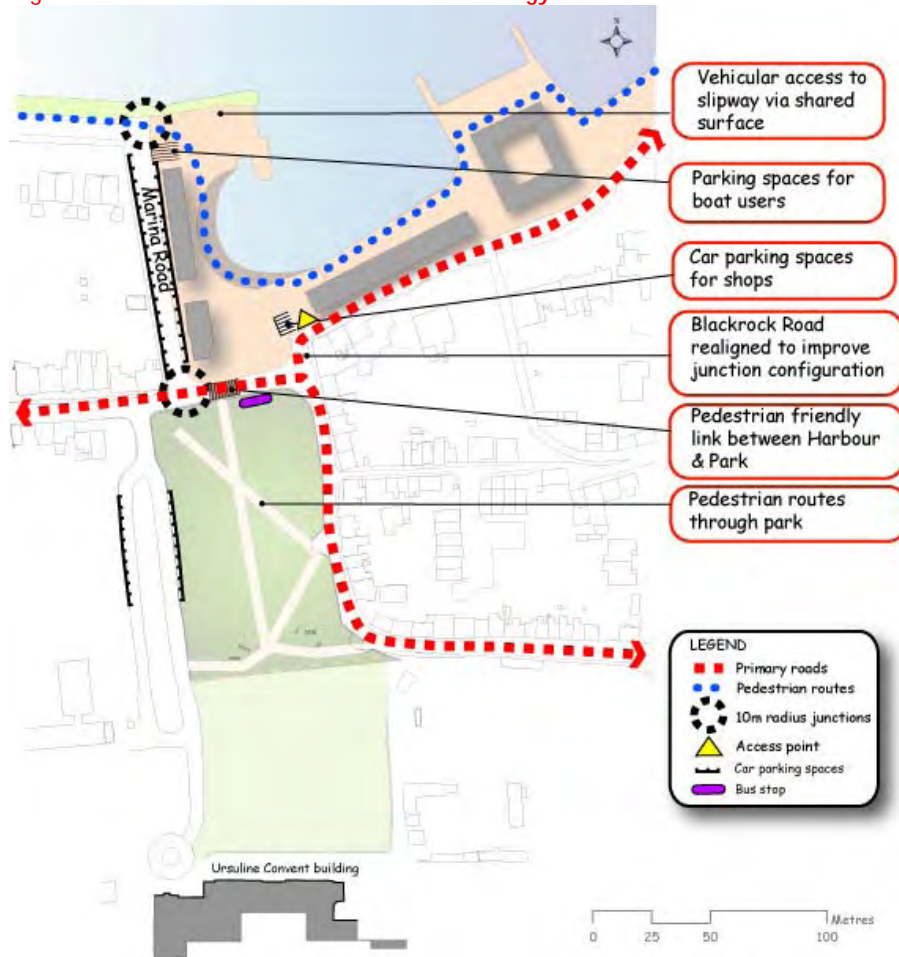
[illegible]

N

Vehicular access to slipway via shared surface

Parking spaces for boat users

Car parking spaces for shops

Blackrock Road realigned to improve junction configuration

Pedestrian friendly link between Harbour & Park

Pedestrian routes through park

Marina Road

LEGEND
Primary roads
Pedestrian routes
10m radius junctions
Access point
Car parking spaces
Bus stop

Ursuline Convent building

Metres
0 25 50 100